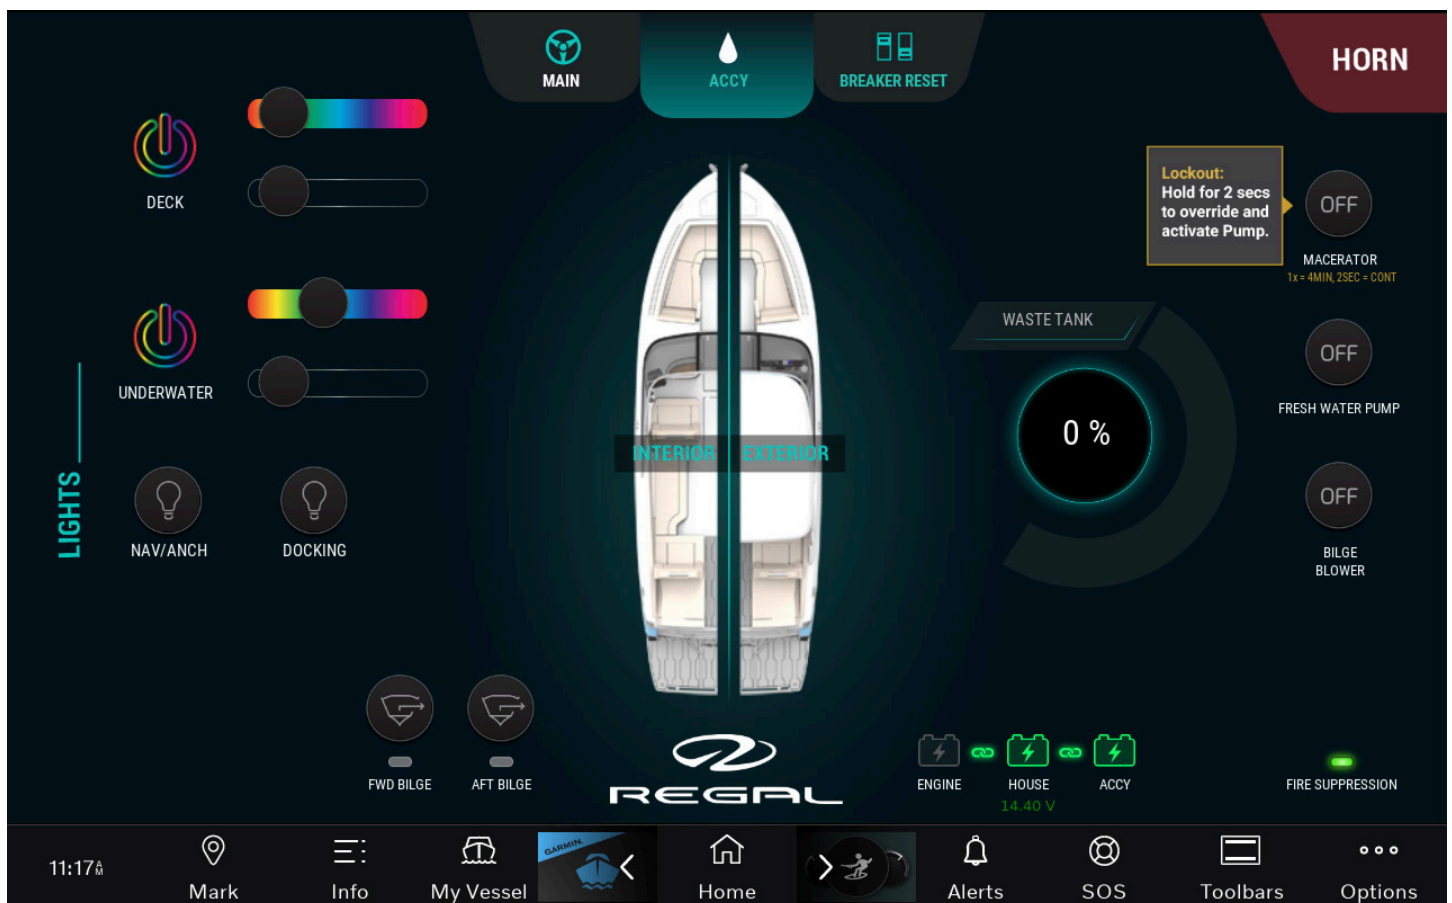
MAIN
ACCY
BREAKER RESET
HORN

DECK

UNDERWATER

LIGHTS

NAV/ANCH
DOCKING

INTERIOR
EXTERIOR

Lockout:
Hold for 2 secs to override and activate Pump.

OFF
MACERATOR
1x = 4MIN, 2SEC = CONT

WASTE TANK
0 %

OFF
FRESH WATER PUMP

OFF
BILGE BLOWER

FWD BILGE
AFT BILGE

REGAL

ENGINE
HOUSE
14.40 V
ACCY

FIRE SUPPRESSION

11:17 AM
Mark
Info
My Vessel
GARMIN
Home
Alerts
SOS
Toolbars
Options